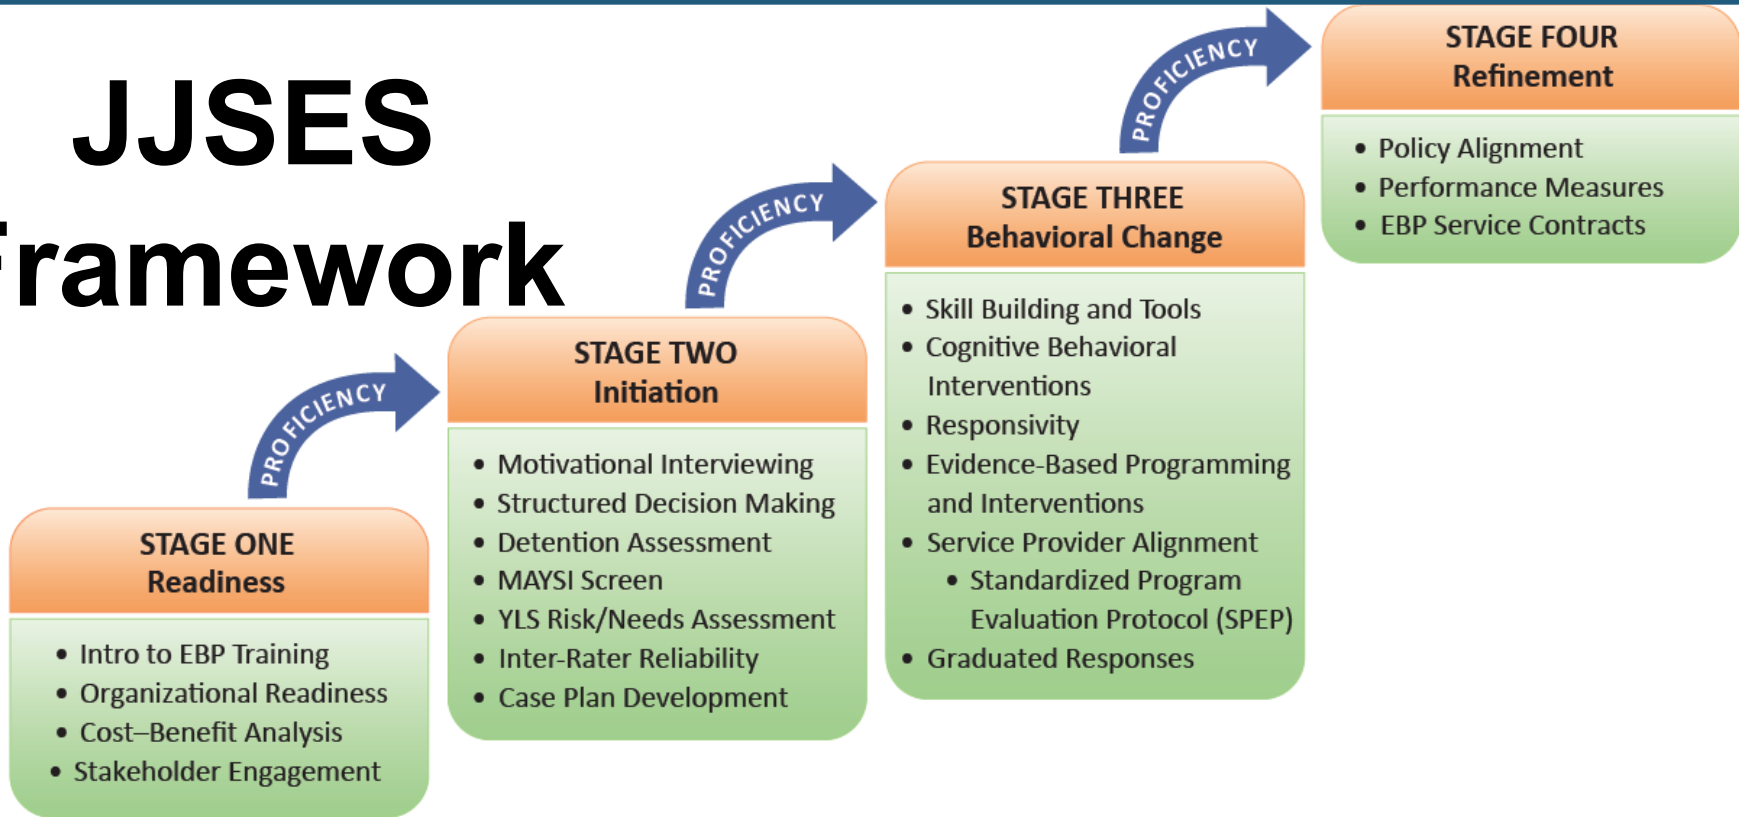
JJSES
ramework

STAGE ONE
Readiness

- Intro to EBP Training
- Organizational Readiness
- Cost–Benefit Analysis
- Stakeholder Engagement

PROFICIENCY

STAGE TWO
Initiation

- Motivational Interviewing
- Structured Decision Making
- Detention Assessment
- MAYSI Screen
- YLS Risk/Needs Assessment
- Inter-Rater Reliability
- Case Plan Development

PROFICIENCY

STAGE THREE
Behavioral Change

- Skill Building and Tools
- Cognitive Behavioral Interventions
- Responsivity
- Evidence-Based Programming and Interventions
- Service Provider Alignment
  - Standardized Program Evaluation Protocol (SPEP)
- Graduated Responses

PROFICIENCY

STAGE FOUR
Refinement

- Policy Alignment
- Performance Measures
- EBP Service Contracts